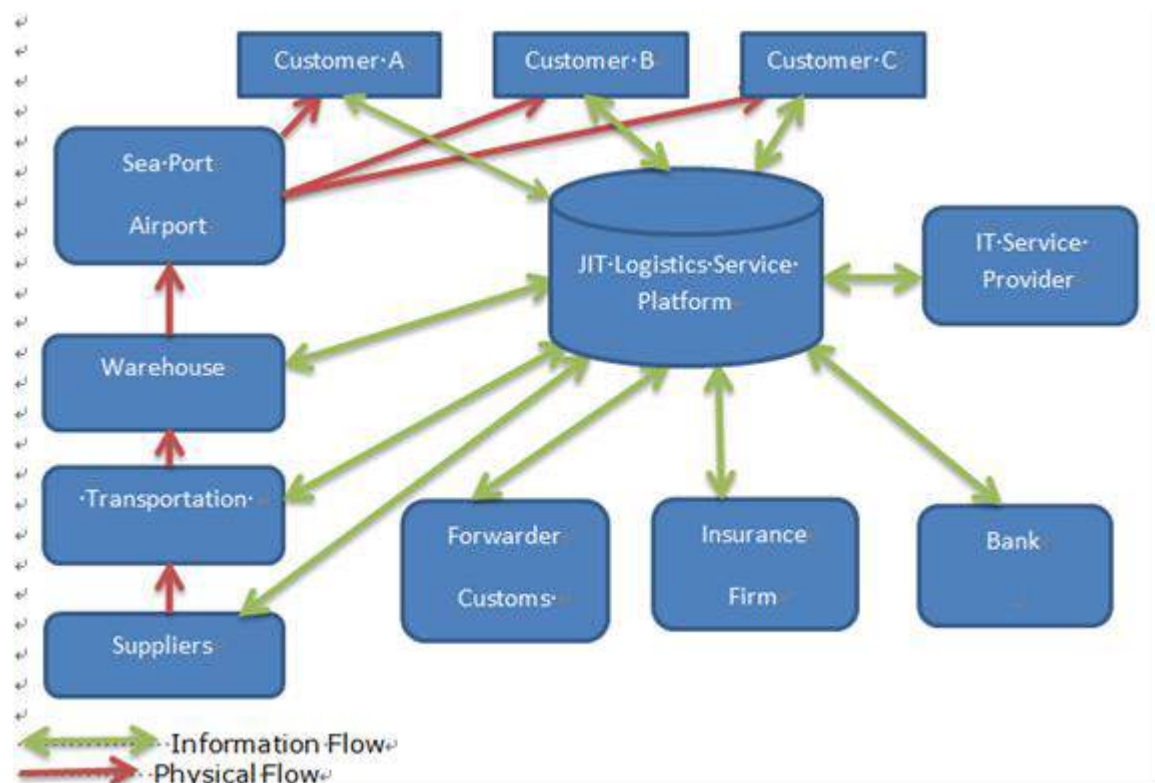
Customer A

Customer B

Customer C

Sea Port

Airport

JIT Logistics Service Platform

IT Service Provider

Warehouse

Transportation

Forwarder

Customs

Insurance

Firm

Bank

Suppliers

Information Flow

Physical Flow